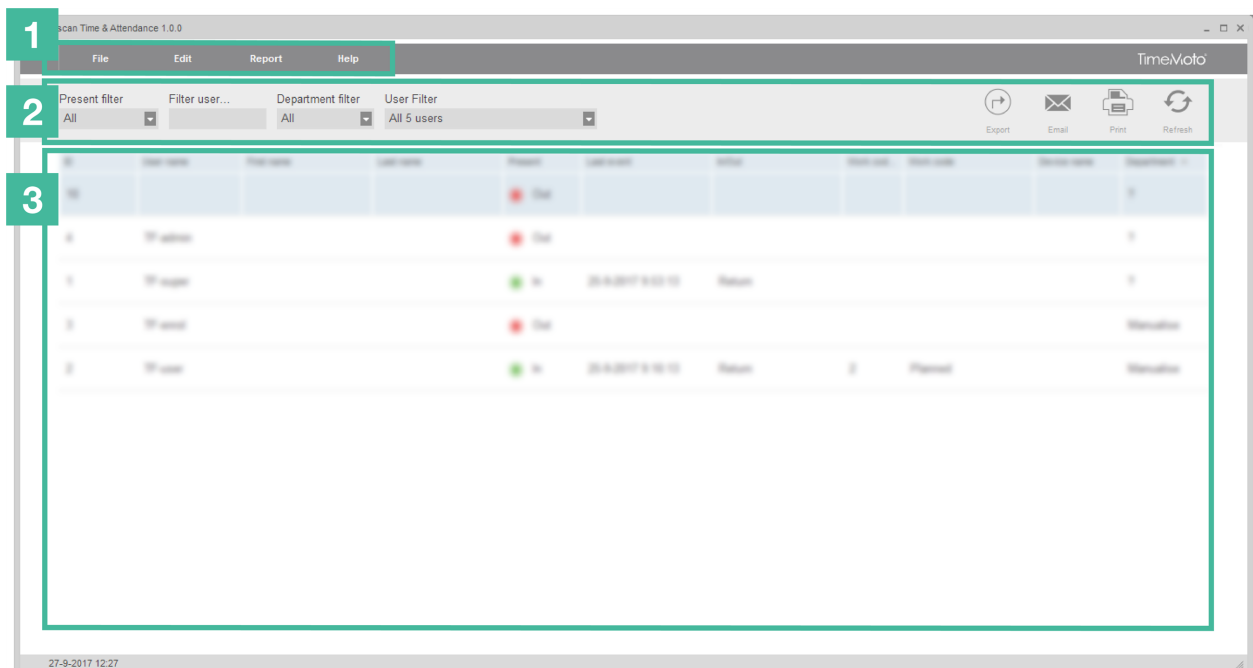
1
scan Time & Attendance 1.0.0

File Edit Report Help

TimeMoto

2
Present filter
All

Filter user...

Department filter
All

User Filter
All 5 users

Export Email Print Refresh

3

| ID | User name | First name | Last name | Present | Last event | In/Out | Work code | Work code | Device name | Department |
|---|---|---|---|---|---|---|---|---|---|---|
| 10 | | | | Out | | | | | | ? |
| 4 | TP admin | | | Out | | | | | | ? |
| 1 | TP super | | | In | 25-9-2017 9:53:15 | Return | | | | ? |
| 3 | TP enrol | | | Out | | | | | | Manualize |
| 2 | TP user | | | In | 25-9-2017 9:16:15 | Return | 2 | Planned | | Manualize |

27-9-2017 12:27